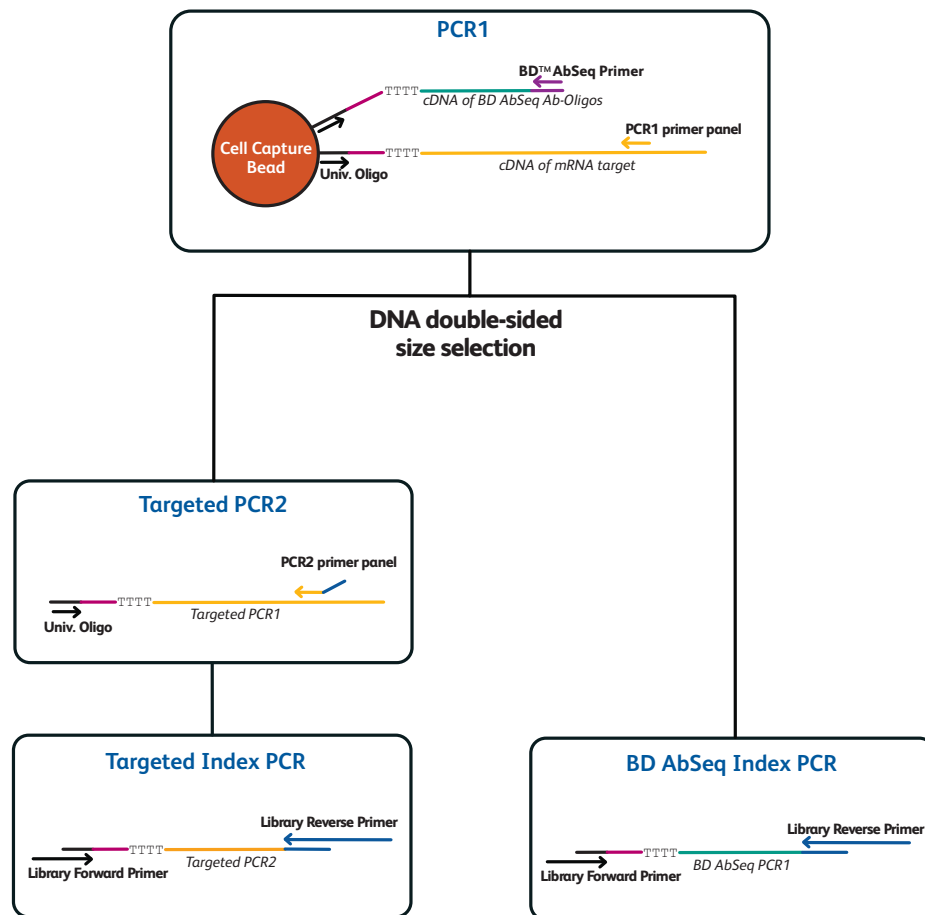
PCR1

BD™ AbSeq Primer

TTTT

cDNA of BD AbSeq Ab-Oligos

PCR1 primer panel

Cell Capture Bead

TTTT

Univ. Oligo

cDNA of mRNA target

DNA double-sided size selection

Targeted PCR2

PCR2 primer panel

TTTT

Targeted PCR1

Univ. Oligo

Targeted Index PCR

Library Reverse Primer

TTTT

Targeted PCR2

Library Forward Primer

BD AbSeq Index PCR

Library Reverse Primer

TTTT

BD AbSeq PCR1

Library Forward Primer